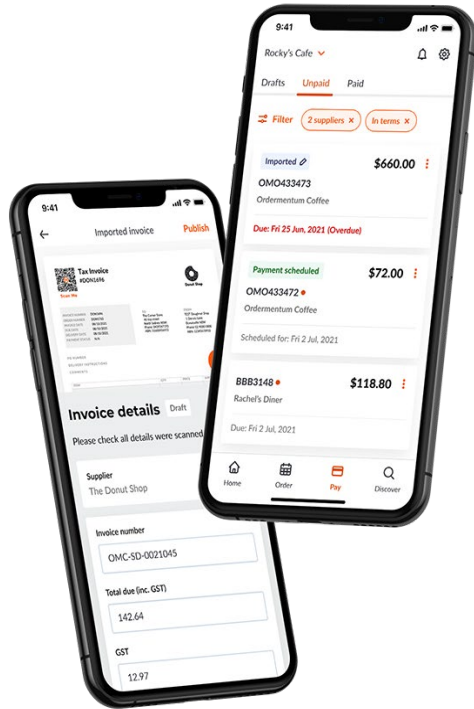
9:41

Rocky's Cafe

Drafts Unpaid Paid

Filter 2 suppliers × In terms ×

Imported
$660.00
OMO433473
Ordermentum Coffee
Due: Fri 25 Jun, 2021 (Overdue)

Payment scheduled
$72.00
OMO433472
Ordermentum Coffee
Scheduled for: Fri 2 Jul, 2021

BBB3148
$118.80
Rachel's Diner
Due: Fri 2 Jul, 2021

Home Order Pay Discover

9:41

Imported invoice Publish

Tax Invoice
#DON1496
Scan Me
Donut Shop

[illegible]

Invoice details Draft

Please check all details were scanned

Supplier
The Donut Shop

Invoice number
OMC-SD-0021045

Total due (inc. GST)
142.64

GST
12.97